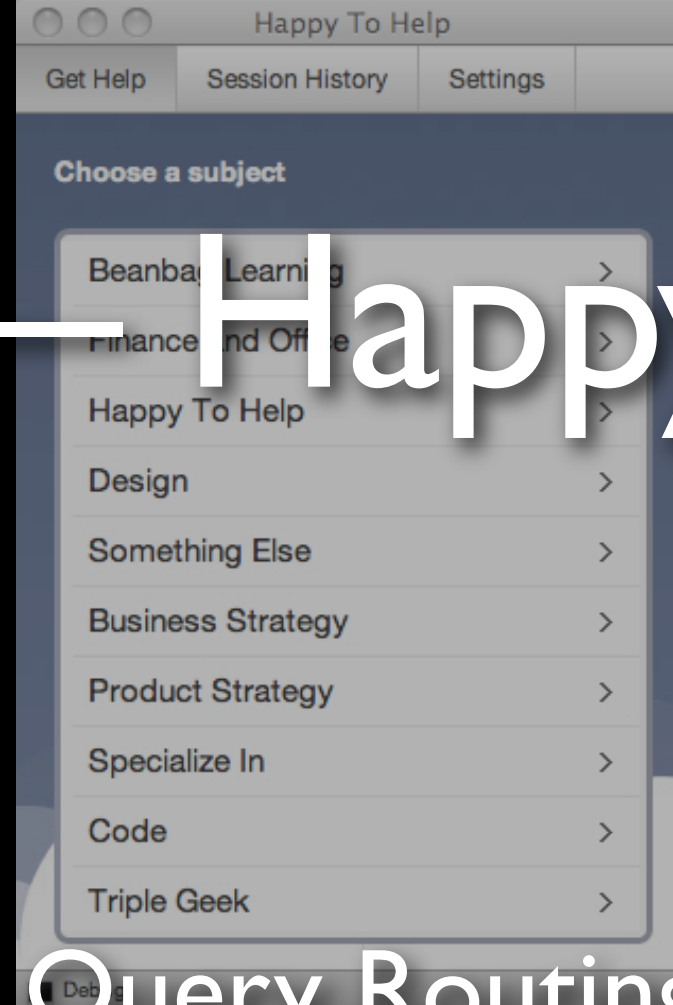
Happy To Help

Get Help
Session History
Settings

Choose a subject

Beanbag Learning >
Finance and Office >
Happy To Help >
Design >
Something Else >
Business Strategy >
Product Strategy >
Specialize In >
Code >
Triple Geek >

— Happy

Query Routing

Deb